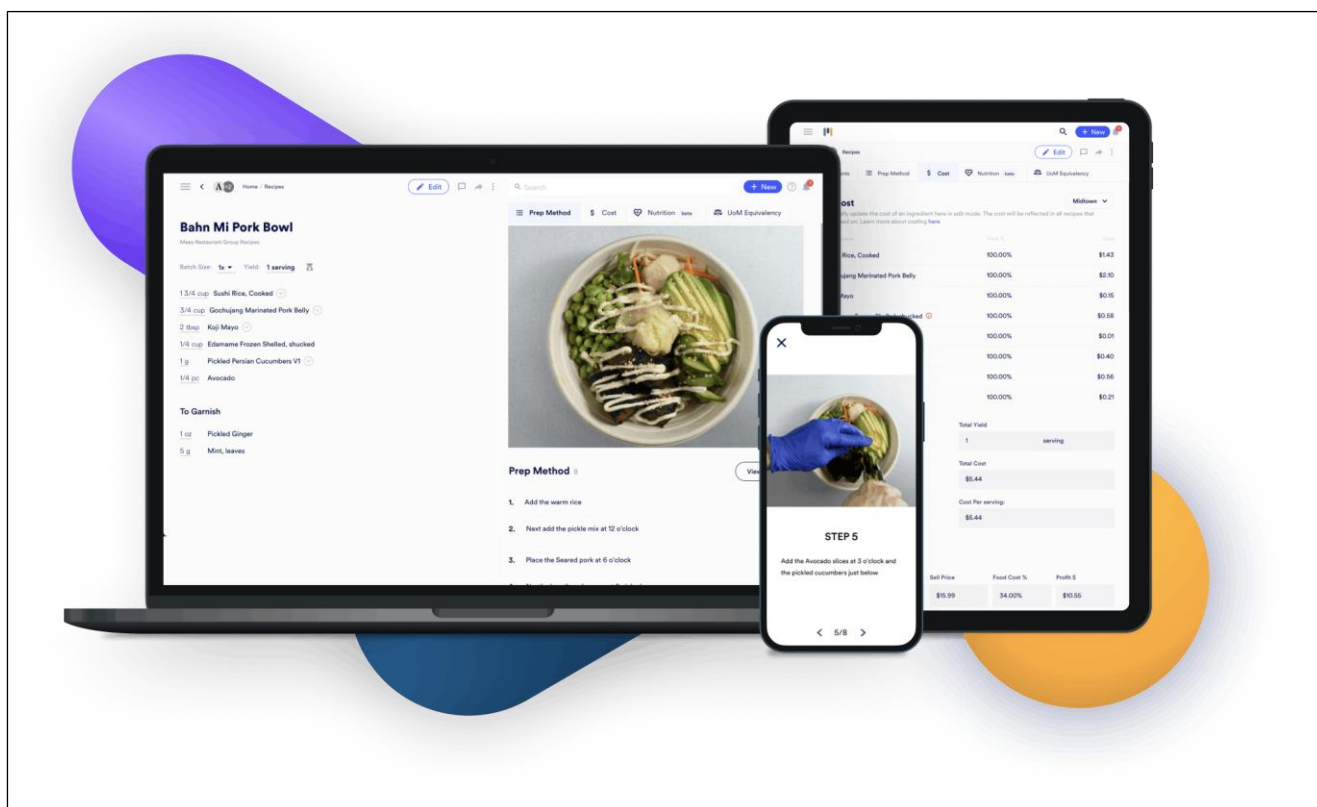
Home / Recipes

Edit

Search

+ New

Bahn Mi Pork Bowl

Mess Restaurant Group Recipes

Batch Size: 1x Yield: 1 serving

1 3/4 cup Sushi Rice, Cooked

3/4 cup Gochujang Marinated Pork Belly

2 tbsp Koji Mayo

1/4 cup Edamame Frozen Shelled, shucked

1 g Pickled Persian Cucumbers V1

1/4 pc Avocado

To Garnish

1 oz Pickled Ginger

5 g Mint, leaves

Prep Method $ Cost Nutrition beta UoM Equivalency

Prep Method

1. Add the warm rice

2. Next add the pickle mix at 12 o'clock

3. Place the Seared pork at 6 o'clock

STEP 5

Add the Avocado slices at 3 o'clock and the pickled cucumbers just below

5/8

+ New

Recipes

Edit

Prep Method $ Cost Nutrition beta UoM Equivalency

Cost

Midtown

Rice, Cooked 100.00% $1.43

Gochujang Marinated Pork Belly 100.00% $2.10

Mayo 100.00% $0.15

100.00% $0.58

100.00% $0.01

100.00% $0.40

100.00% $0.56

100.00% $0.21

Total Yield

1 serving

Total Cost

$5.44

Cost Per serving

$5.44

Sell Price $15.99

Food Cost % 34.00%

Profit $ $10.55